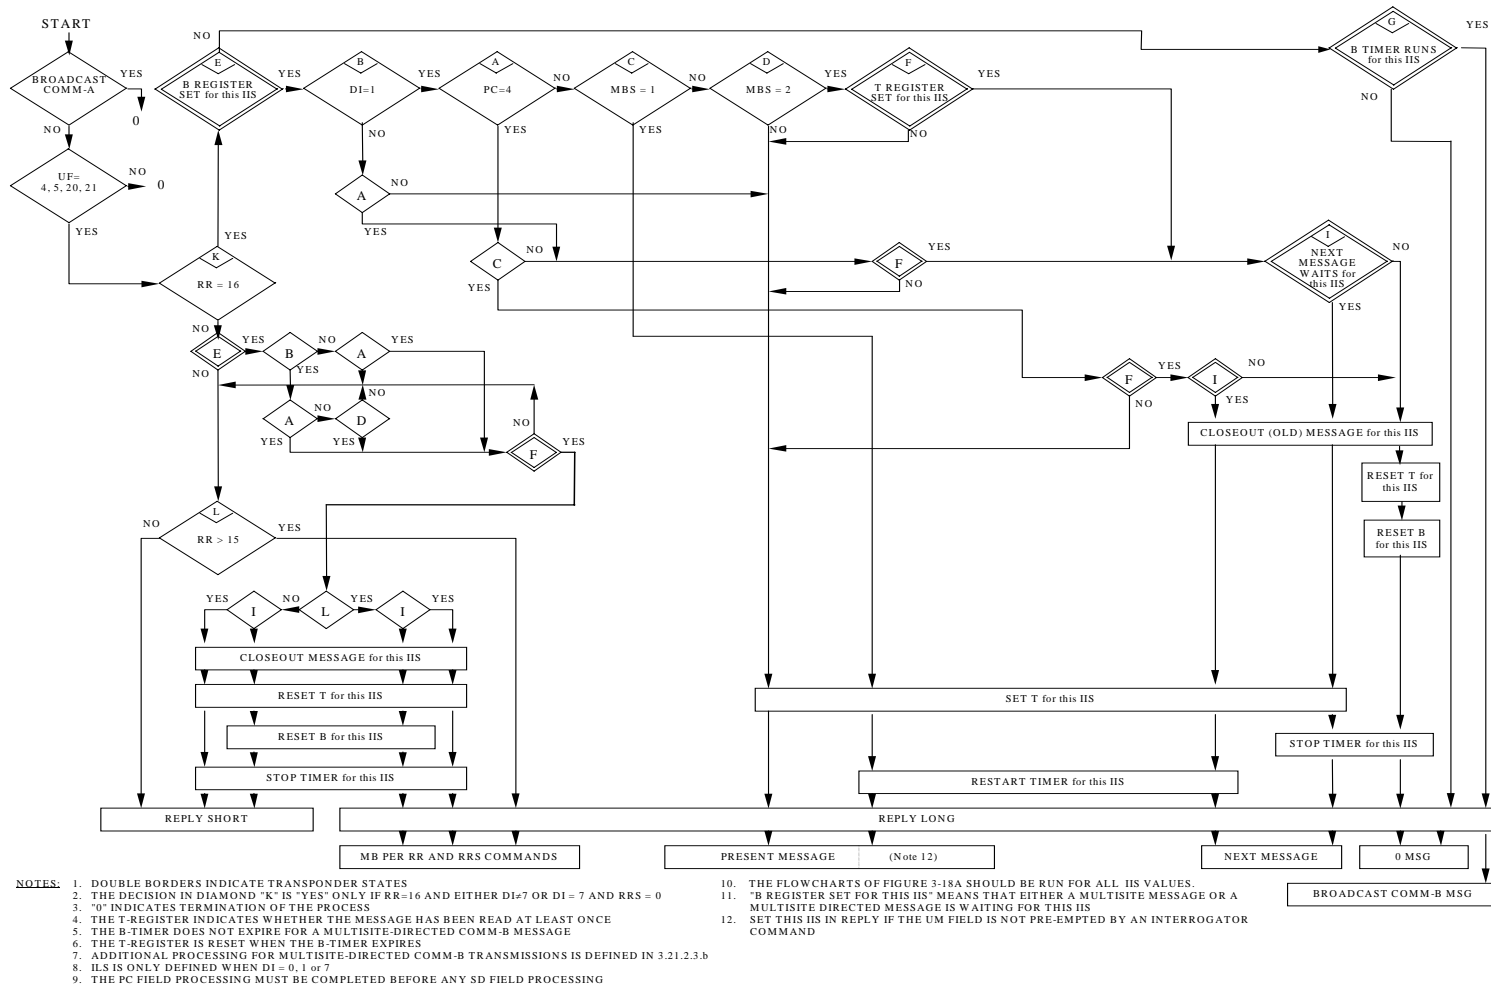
START

BROADCAST COMM-A
YES
0
NO

UF= 4, 5, 20, 21
NO
0
YES

NO
E
B REGISTER SET for this IIS
YES
B
DI=1
YES
A
PC=4
NO
C
MBS = 1
NO
D
MBS = 2
YES
F
T REGISTER SET for this IIS
YES
NO
G
B TIMER RUNS for this IIS
YES
NO

NO
YES
NO
YES

A
NO
YES

YES
K
RR = 16

C
NO
YES

F
YES
NO

I
NEXT MESSAGE WAITS for this IIS
NO
YES

NO
E
YES
B
NO
A
YES
YES
NO
NO
A
NO
D
YES
YES
NO
F
YES

F
YES
I
NO
NO
YES

CLOSEOUT (OLD) MESSAGE for this IIS
RESET T for this IIS
RESET B for this IIS

NO
L
RR > 15
YES

YES
I
NO
L
YES
I
YES

CLOSEOUT MESSAGE for this IIS
RESET T for this IIS
RESET B for this IIS
STOP TIMER for this IIS

SET T for this IIS
RESTART TIMER for this IIS
STOP TIMER for this IIS

REPLY SHORT
REPLY LONG
MB PER RR AND RRS COMMANDS
PRESENT MESSAGE (Note 12)
NEXT MESSAGE
0 MSG
BROADCAST COMM-B MSG

NOTES: 1. DOUBLE BORDERS INDICATE TRANSPONDER STATES
2. THE DECISION IN DIAMOND "K" IS "YES" ONLY IF RR=16 AND EITHER DI≠7 OR DI = 7 AND RRS = 0
3. "0" INDICATES TERMINATION OF THE PROCESS
4. THE T-REGISTER INDICATES WHETHER THE MESSAGE HAS BEEN READ AT LEAST ONCE
5. THE B-TIMER DOES NOT EXPIRE FOR A MULTISITE-DIRECTED COMM-B MESSAGE
6. THE T-REGISTER IS RESET WHEN THE B-TIMER EXPIRES
7. ADDITIONAL PROCESSING FOR MULTISITE-DIRECTED COMM-B TRANSMISSIONS IS DEFINED IN 3.21.2.3.b
8. ILS IS ONLY DEFINED WHEN DI = 0, 1 or 7
9. THE PC FIELD PROCESSING MUST BE COMPLETED BEFORE ANY SD FIELD PROCESSING
10. THE FLOWCHARTS OF FIGURE 3-18A SHOULD BE RUN FOR ALL IIS VALUES.
11. "B REGISTER SET FOR THIS IIS" MEANS THAT EITHER A MULTISITE MESSAGE OR A MULTISITE DIRECTED MESSAGE IS WAITING FOR THIS IIS
12. SET THIS IIS IN REPLY IF THE UM FIELD IS NOT PRE-EMPTED BY AN INTERROGATOR COMMAND